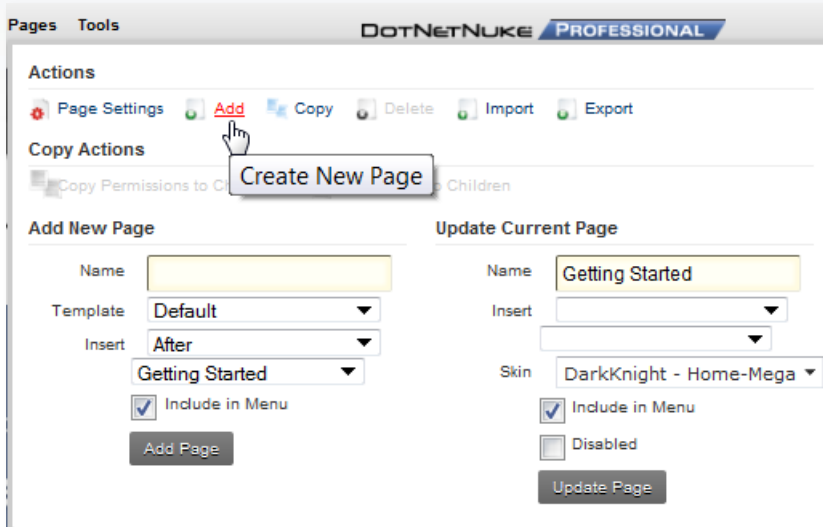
Pages Tools

DotNetNuke PROFESSIONAL

Actions

Page Settings Add Copy Delete Import Export

Copy Actions

Copy Permissions to Ch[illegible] Create New Page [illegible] Children

Add New Page

Name

Template Default

Insert After

Getting Started

Include in Menu

Add Page

Update Current Page

Name Getting Started

Insert

Skin DarkKnight - Home-Mega

Include in Menu

Disabled

Update Page